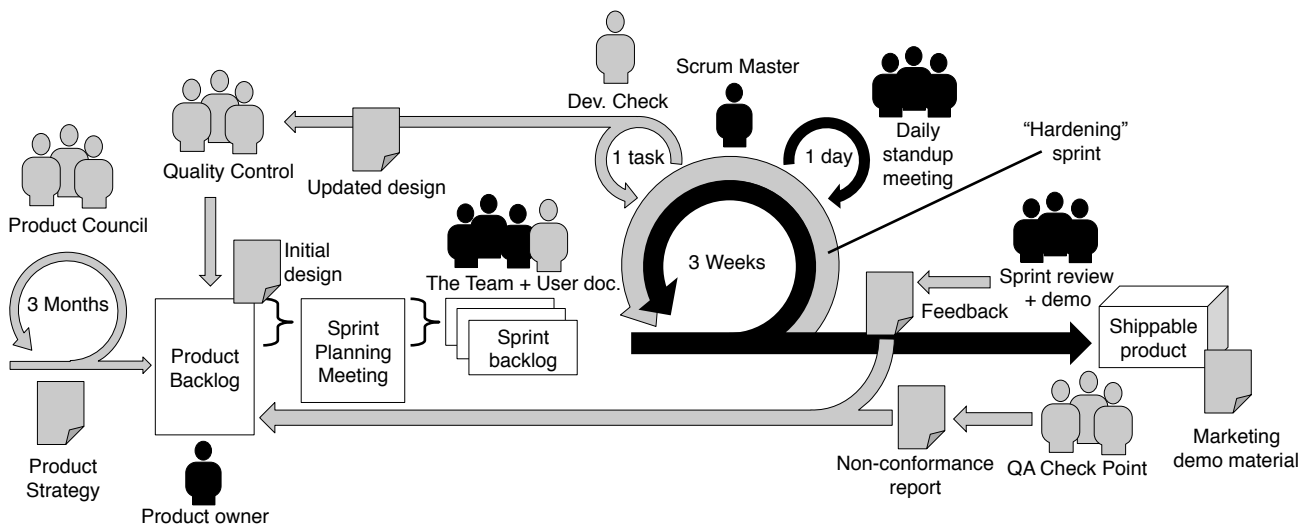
Dev. Check

Scrum Master

Quality Control

Daily standup meeting

1 task

1 day

"Hardening" sprint

Updated design

Product Council

Initial design

The Team + User doc.

3 Weeks

Sprint review + demo

3 Months

Feedback

Product Backlog

Sprint Planning Meeting

Sprint backlog

Shippable product

Product Strategy

Product owner

Non-conformance report

QA Check Point

Marketing demo material